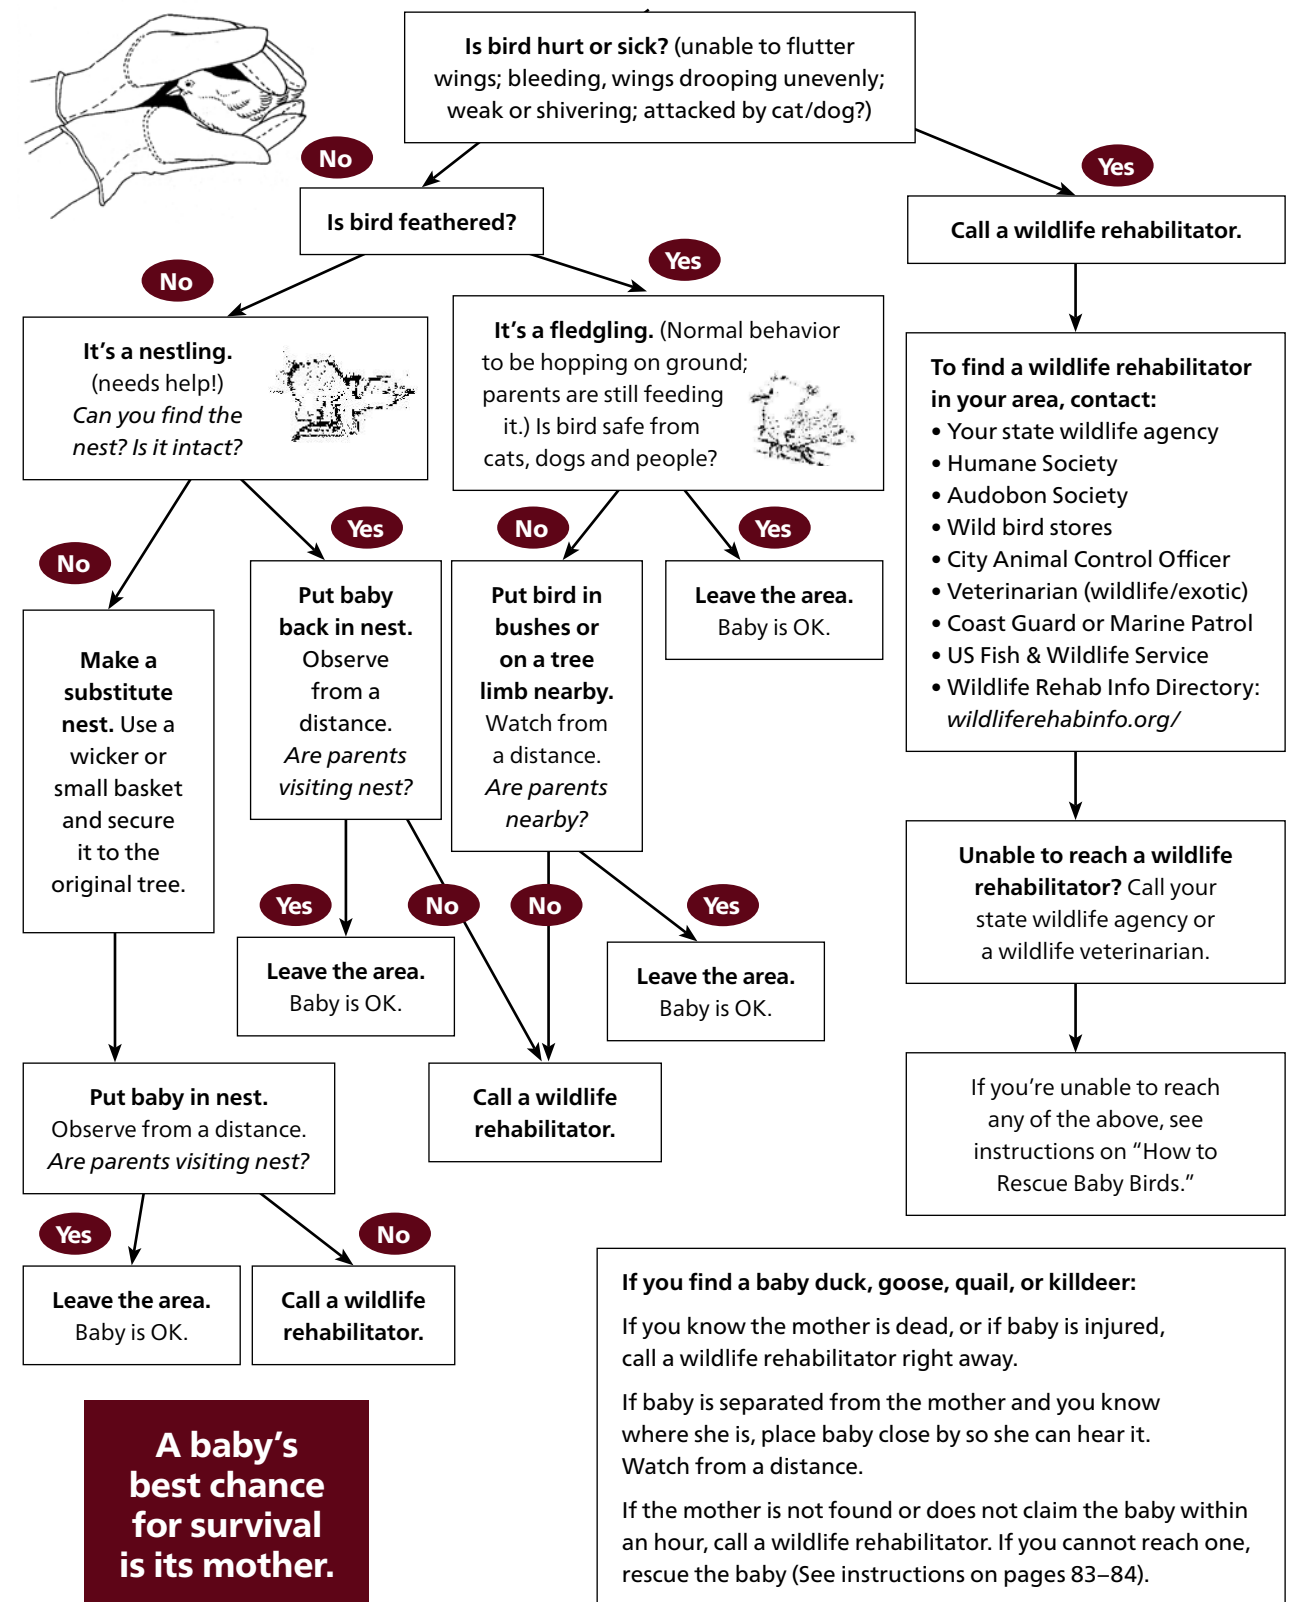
**Is bird hurt or sick?** (unable to flutter wings; bleeding, wings drooping unevenly; weak or shivering; attacked by cat/dog?)

No

Yes

**Is bird feathered?**

**Call a wildlife rehabilitator.**

No

Yes

**It's a nestling.** (needs help!) *Can you find the nest? Is it intact?*

**It's a fledgling.** (Normal behavior to be hopping on ground; parents are still feeding it.) Is bird safe from cats, dogs and people?

**To find a wildlife rehabilitator in your area, contact:**
• Your state wildlife agency
• Humane Society
• Audobon Society
• Wild bird stores
• City Animal Control Officer
• Veterinarian (wildlife/exotic)
• Coast Guard or Marine Patrol
• US Fish & Wildlife Service
• Wildlife Rehab Info Directory: *wildliferehabinfo.org/*

No

Yes

No

Yes

**Make a substitute nest.** Use a wicker or small basket and secure it to the original tree.

**Put baby back in nest.** Observe from a distance. *Are parents visiting nest?*

**Put bird in bushes or on a tree limb nearby.** Watch from a distance. *Are parents nearby?*

**Leave the area.** Baby is OK.

**Unable to reach a wildlife rehabilitator?** Call your state wildlife agency or a wildlife veterinarian.

Yes

No

No

Yes

**Leave the area.** Baby is OK.

**Leave the area.** Baby is OK.

**Call a wildlife rehabilitator.**

If you're unable to reach any of the above, see instructions on "How to Rescue Baby Birds."

**Put baby in nest.** Observe from a distance. *Are parents visiting nest?*

Yes

No

**Leave the area.** Baby is OK.

**Call a wildlife rehabilitator.**

**If you find a baby duck, goose, quail, or killdeer:**

If you know the mother is dead, or if baby is injured, call a wildlife rehabilitator right away.

If baby is separated from the mother and you know where she is, place baby close by so she can hear it. Watch from a distance.

If the mother is not found or does not claim the baby within an hour, call a wildlife rehabilitator. If you cannot reach one, rescue the baby (See instructions on pages 83–84).

**A baby's best chance for survival is its mother.**